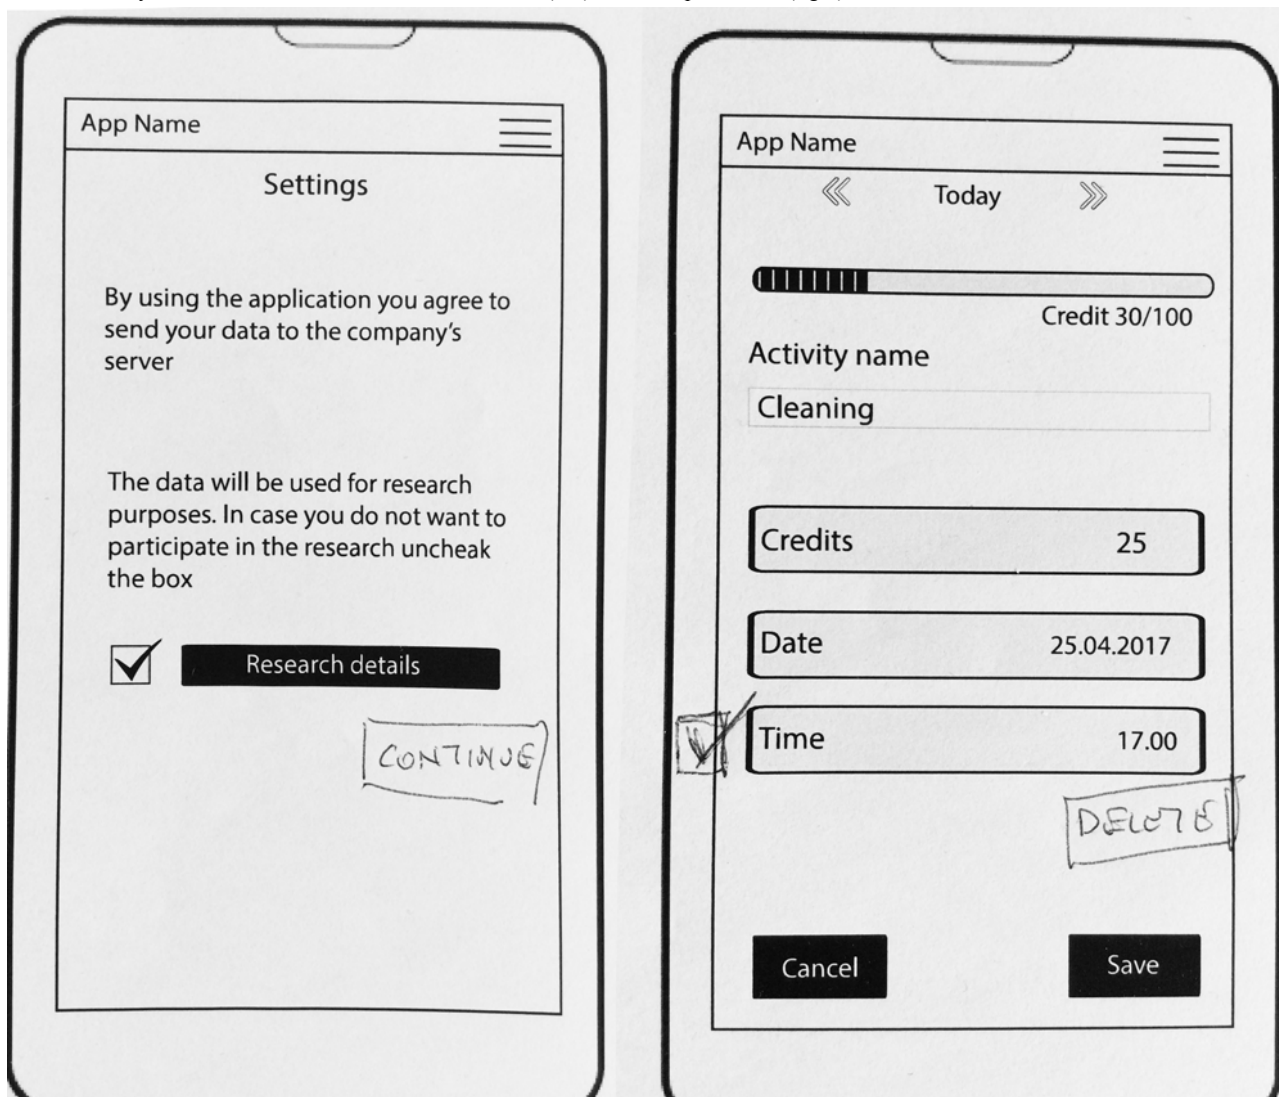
App Name

Settings

By using the application you agree to send your data to the company's server

The data will be used for research purposes. In case you do not want to participate in the research uncheak the box

Research details

CONTINUE

App Name

« Today »

Credit 30/100

Activity name

Cleaning

Credits 25

Date 25.04.2017

Time 17.00

DELETE

Cancel

Save